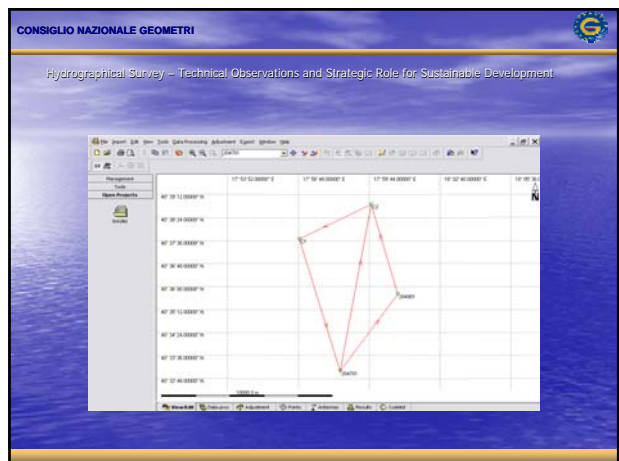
CONSIGLIO NAZIONALE GEOMETRI

Hydrographical Survey – Technical Observations and Strategic Role for Sustainable Development

File Import Edit View Tools Data Processing Adjustment Export Window Help

Management
Tools
Open Projects

17° 53' 52.00000" E
17° 55' 48.00000" E
17° 57' 44.00000" E
18° 02' 40.00000" E
18° 05' 36.0

40° 39' 12.00000" N
40° 38' 24.00000" N
40° 37' 36.00000" N
40° 36' 48.00000" N
40° 36' 00.00000" N
40° 35' 12.00000" N
40° 34' 24.00000" N
40° 33' 36.00000" N
40° 32' 48.00000" N

N

10000.0 m

View Edit | Data proc | Adjustment | Points | Antennas | Results | Control